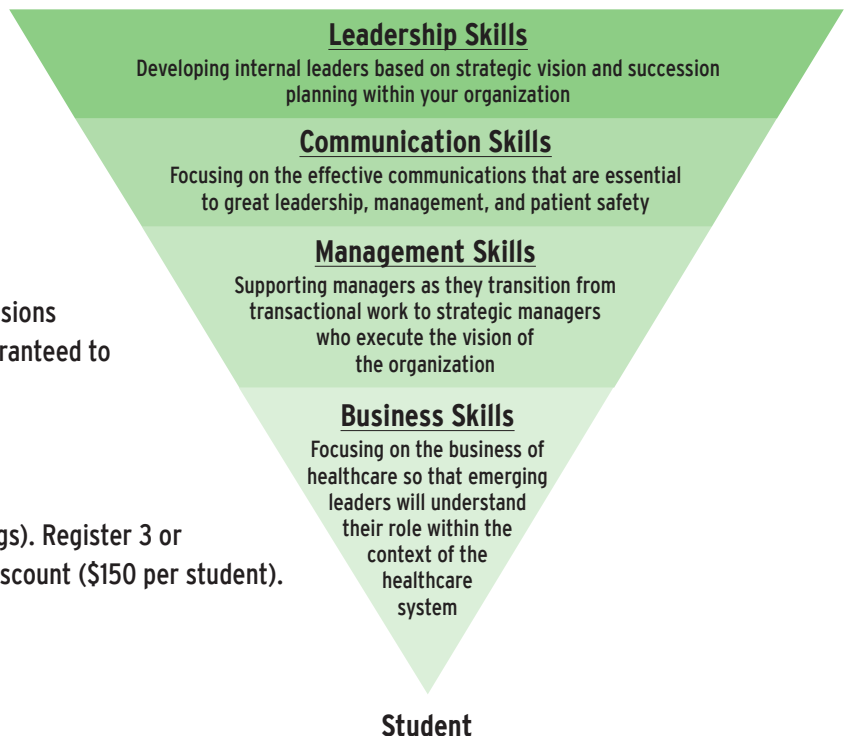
Leadership Skills
Developing internal leaders based on strategic vision and succession planning within your organization

Communication Skills
Focusing on the effective communications that are essential to great leadership, management, and patient safety

Management Skills
Supporting managers as they transition from transactional work to strategic managers who execute the vision of the organization

Business Skills
Focusing on the business of healthcare so that emerging leaders will understand their role within the context of the healthcare system

Student

sions
ranteed to

gs). Register 3 or
scount ($150 per student).